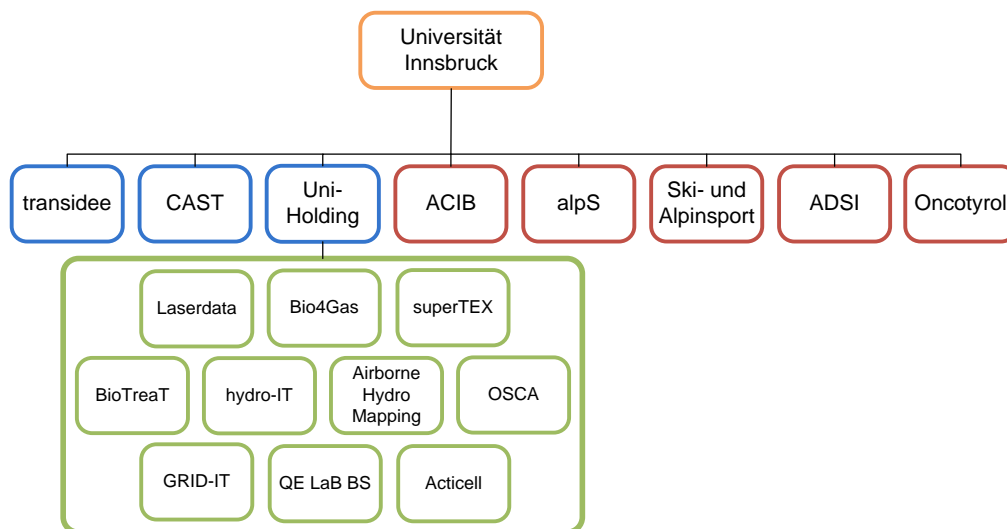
Universität Innsbruck

transidee

CAST

Uni-Holding

ACIB

alpS

Ski- und Alpinsport

ADSI

Oncotyrol

Laserdata

Bio4Gas

superTEX

BioTreaT

hydro-IT

Airborne Hydro Mapping

OSCA

GRID-IT

QE LaB BS

Acticell